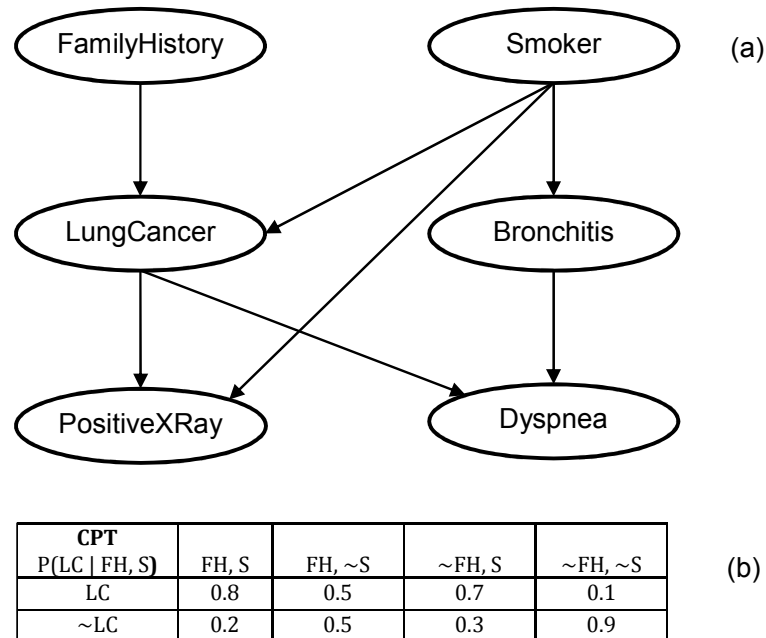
FamilyHistory

Smoker

(a)

LungCancer

Bronchitis

PositiveXRay

Dyspnea

| **CPT** P(LC \| FH, S) | FH, S | FH, ~S | ~FH, S | ~FH, ~S |
|---|---|---|---|---|
| LC | 0.8 | 0.5 | 0.7 | 0.1 |
| ~LC | 0.2 | 0.5 | 0.3 | 0.9 |

(b)